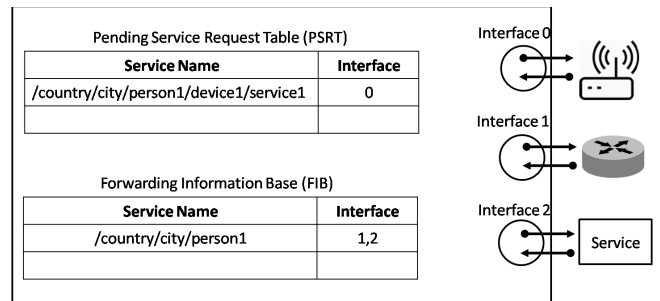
Pending Service Request Table (PSRT)

| Service Name | Interface |
|---|---|
| /country/city/person1/device1/service1 | 0 |
| | |

Forwarding Information Base (FIB)

| Service Name | Interface |
|---|---|
| /country/city/person1 | 1,2 |
| | |

Interface 0

Interface 1

Interface 2

Service